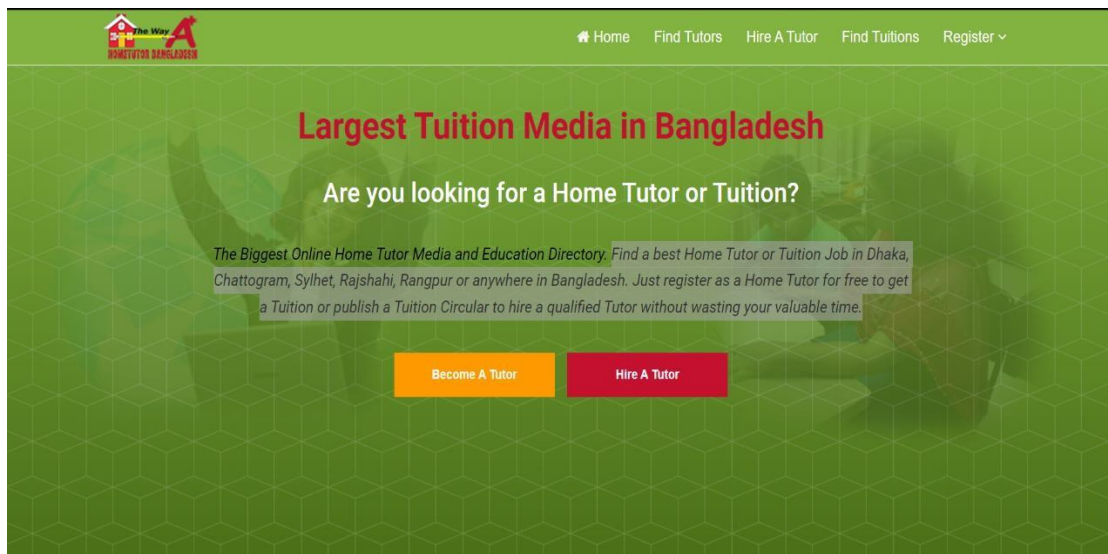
The Way A
HOMETUTOR BANGLADESH

Home Find Tutors Hire A Tutor Find Tuitions Register

Largest Tuition Media in Bangladesh

Are you looking for a Home Tutor or Tuition?

The Biggest Online Home Tutor Media and Education Directory. Find a best Home Tutor or Tuition Job in Dhaka, Chattogram, Sylhet, Rajshahi, Rangpur or anywhere in Bangladesh. Just register as a Home Tutor for free to get a Tuition or publish a Tuition Circular to hire a qualified Tutor without wasting your valuable time.

Become A Tutor

Hire A Tutor